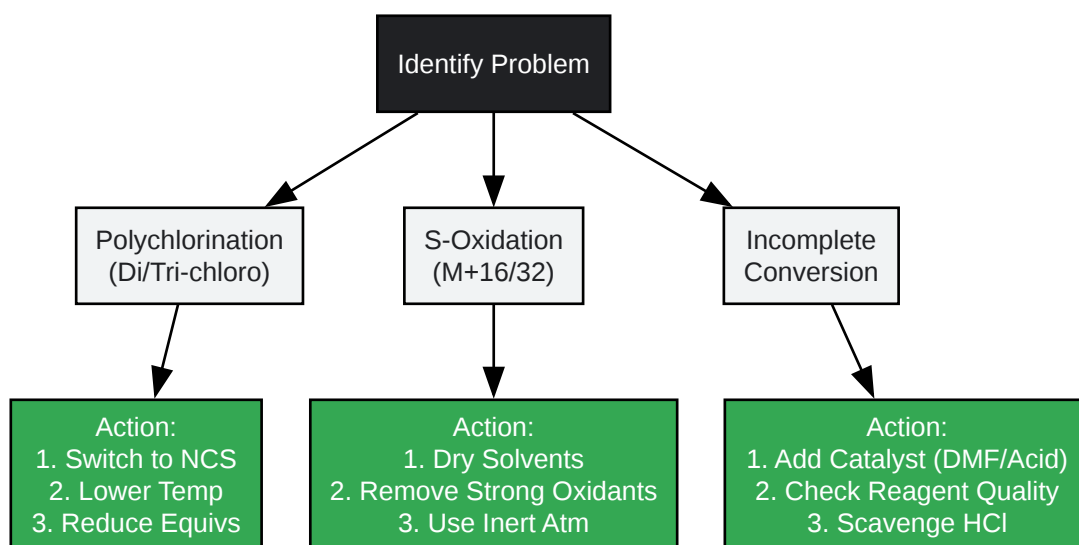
Identify Problem

Polychlorination
(Di/Tri-chloro)

S-Oxidation
(M+16/32)

Incomplete
Conversion

Action:
1. Switch to NCS
2. Lower Temp
3. Reduce Equivs

Action:
1. Dry Solvents
2. Remove Strong Oxidants
3. Use Inert Atm

Action:
1. Add Catalyst (DMF/Acid)
2. Check Reagent Quality
3. Scavenge HCl